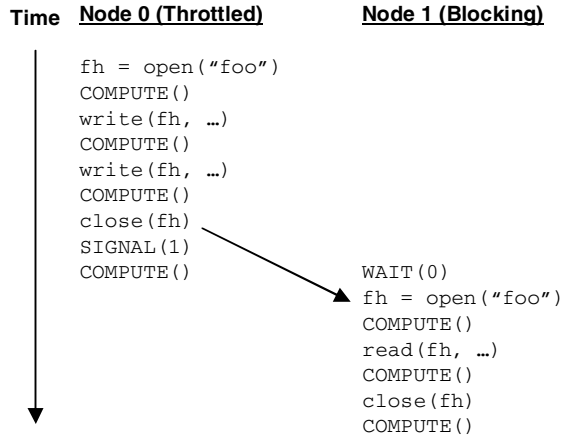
Time Node 0 (Throttled) Node 1 (Blocking)

fh = open(“foo”)
COMPUTE()
write(fh, …)
COMPUTE()
write(fh, …)
COMPUTE()
close(fh)
SIGNAL(1)
COMPUTE()

WAIT(0)
fh = open(“foo”)
COMPUTE()
read(fh, …)
COMPUTE()
close(fh)
COMPUTE()